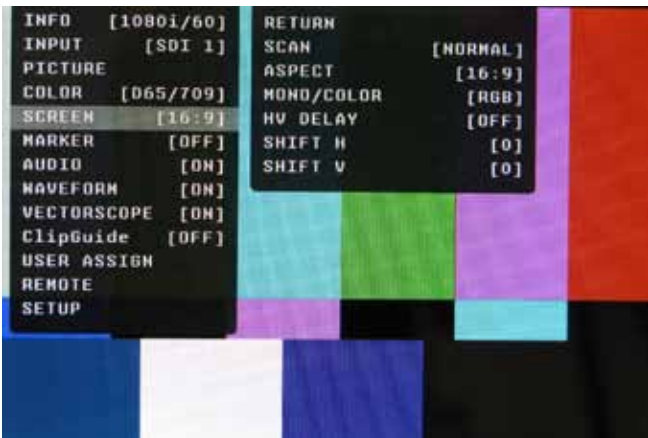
INFO [1080i/60]
INPUT [SDI 1]
PICTURE
COLOR [D65/709]
SCREEN [16:9]
MARKER [OFF]
AUDIO [ON]
WAVEFORM [ON]
VECTORSCOPE [ON]
ClipGuide [OFF]
USER ASSIGN
REMOTE
SETUP

RETURN
SCAN [NORMAL]
ASPECT [16:9]
MONO/COLOR [RGB]
HV DELAY [OFF]
SHIFT H [0]
SHIFT V [0]